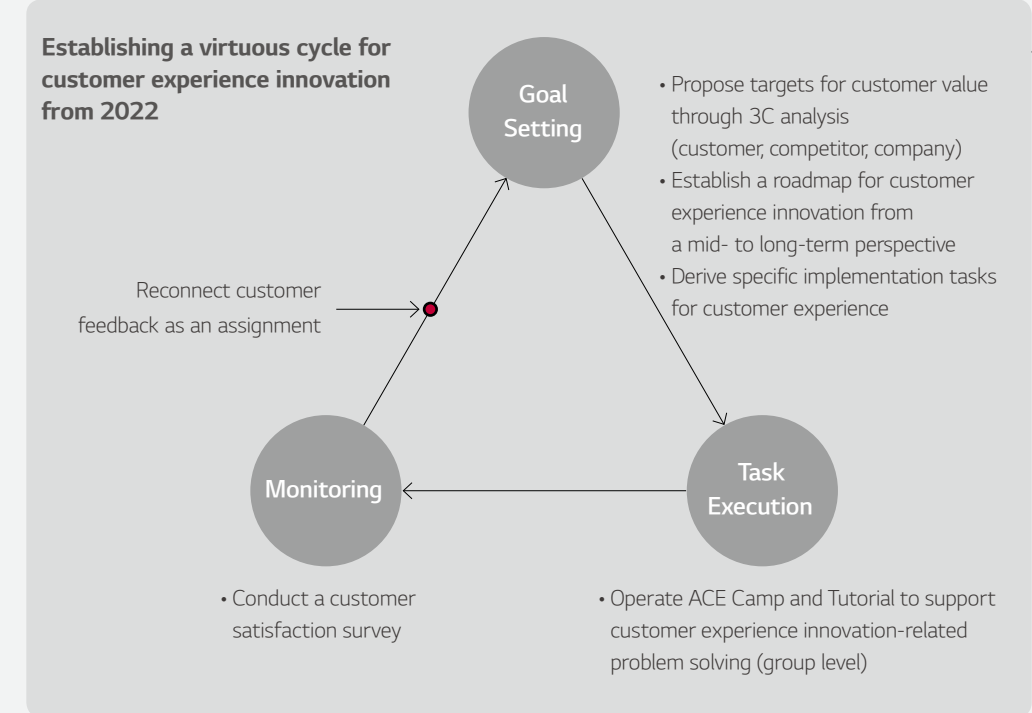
Establishing a virtuous cycle for customer experience innovation from 2022

Goal Setting

• Propose targets for customer value through 3C analysis (customer, competitor, company)
• Establish a roadmap for customer experience innovation from a mid- to long-term perspective
• Derive specific implementation tasks for customer experience

Reconnect customer feedback as an assignment

Monitoring

Task Execution

• Conduct a customer satisfaction survey

• Operate ACE Camp and Tutorial to support customer experience innovation-related problem solving (group level)